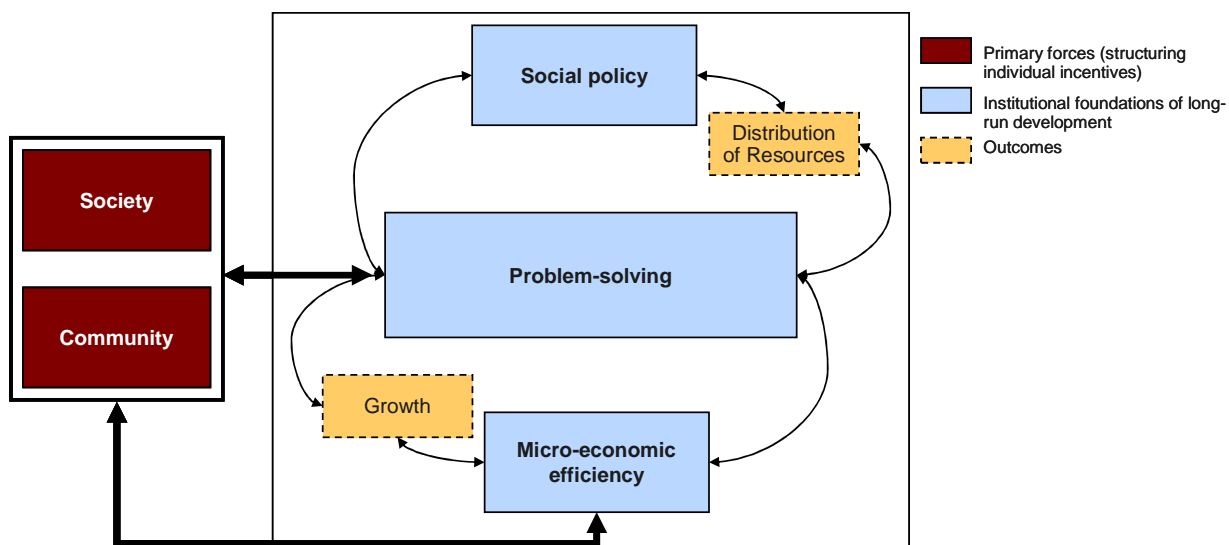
Society

Community

Social policy

Distribution of Resources

Problem-solving

Growth

Micro-economic efficiency

Primary forces (structuring individual incentives)

Institutional foundations of long-run development

Outcomes